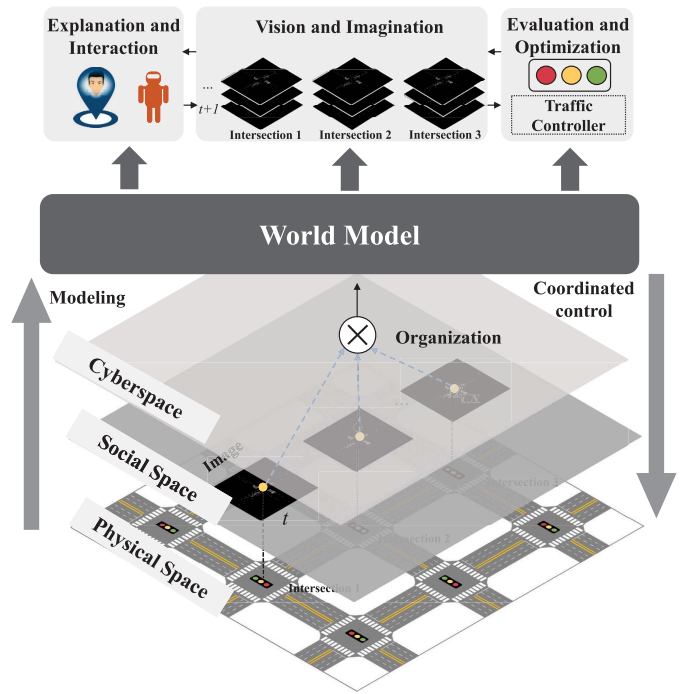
Explanation and Interaction

Vision and Imagination

...

$t+1$

Intersection 1

Intersection 2

Intersection 3

Evaluation and Optimization

Traffic Controller

World Model

Modeling

Coordinated control

Organization

Cyberspace

Social Space

Image

$t$

Physical Space

Intersection 1

Intersection 2

Intersection 3